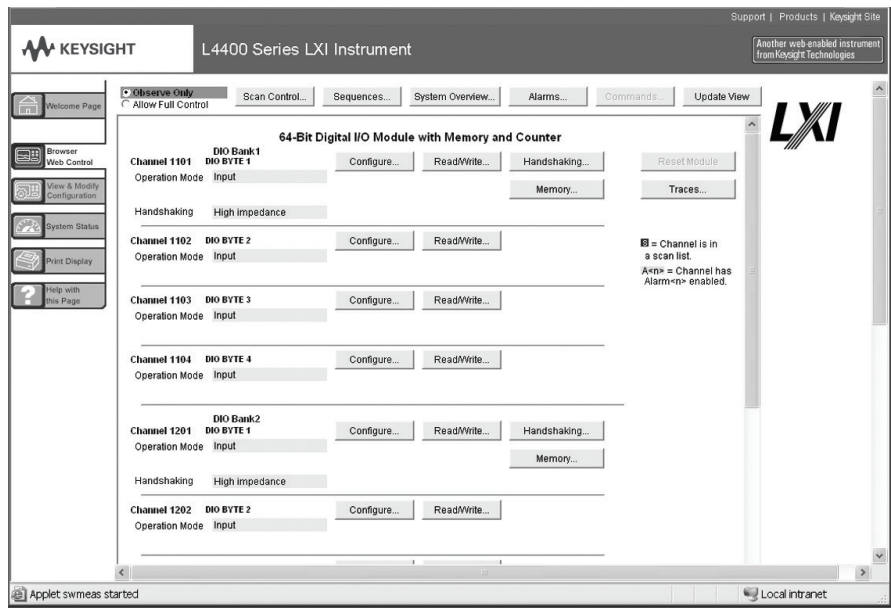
Support | Products | Keysight Site

KEYSIGHT

L4400 Series LXI Instrument

Another web-enabled instrument from Keysight Technologies

Welcome Page

Browser Web Control

View & Modify Configuration

System Status

Print Display

Help with this Page

Observe Only
Allow Full Control

Scan Control...

Sequences...

System Overview...

Alarms...

Commands...

Update View

LXI

64-Bit Digital I/O Module with Memory and Counter

DIO Bank1
Channel 1101 DIO BYTE 1
Operation Mode Input

Configure...

Read/Write...

Handshaking...

Reset Module

Memory...

Traces...

Handshaking High impedance

Channel 1102 DIO BYTE 2
Operation Mode Input

Configure...

Read/Write...

= Channel is in a scan list.
A<n> = Channel has Alarm<n> enabled.

Channel 1103 DIO BYTE 3
Operation Mode Input

Configure...

Read/Write...

Channel 1104 DIO BYTE 4
Operation Mode Input

Configure...

Read/Write...

DIO Bank2
Channel 1201 DIO BYTE 1
Operation Mode Input

Configure...

Read/Write...

Handshaking...

Memory...

Handshaking High impedance

Channel 1202 DIO BYTE 2
Operation Mode Input

Configure...

Read/Write...

Applet swmeas started

Local intranet